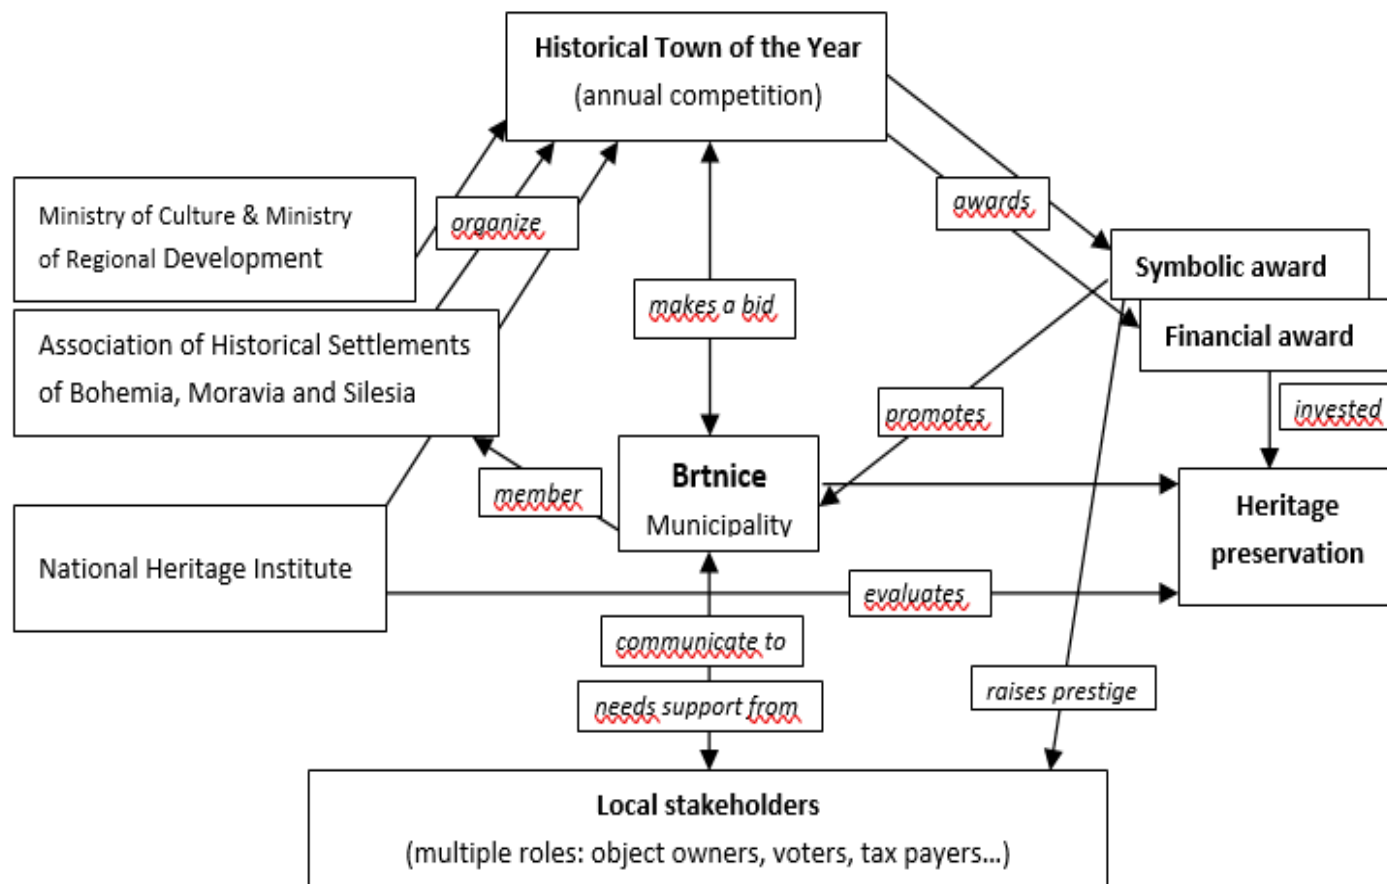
Historical Town of the Year
(annual competition)

Ministry of Culture & Ministry of Regional Development

organize

Association of Historical Settlements of Bohemia, Moravia and Silesia

National Heritage Institute

makes a bid

awards

Symbolic award

Financial award

invested

promotes

member

Brtnice
Municipality

Heritage preservation

evaluates

communicate to

needs support from

raises prestige

Local stakeholders
(multiple roles: object owners, voters, tax payers...)